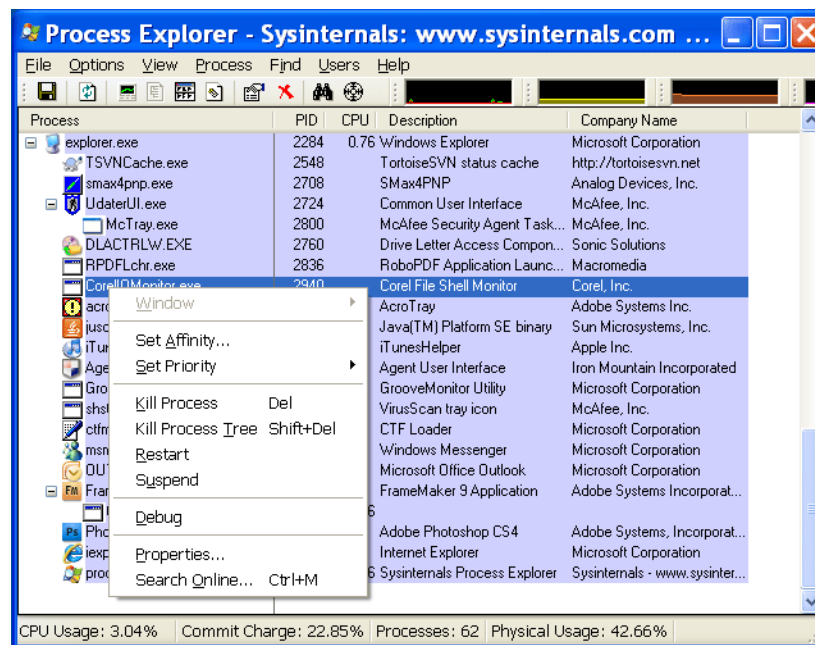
Process Explorer - Sysinternals: www.sysinternals.com ...

File Options View Process Find Users Help

| Process | PID | CPU | Description | Company Name |
|---|---|---|---|---|
| explorer.exe | 2284 | 0.76 | Windows Explorer | Microsoft Corporation |
| TSVNCache.exe | 2548 | | TortoiseSVN status cache | http://tortoisesvn.net |
| smax4pnp.exe | 2708 | | SMax4PNP | Analog Devices, Inc. |
| UdaterUI.exe | 2724 | | Common User Interface | McAfee, Inc. |
| McTray.exe | 2800 | | McAfee Security Agent Task... | McAfee, Inc. |
| DLACTRLW.EXE | 2760 | | Drive Letter Access Compon... | Sonic Solutions |
| RPDFLchr.exe | 2836 | | RoboPDF Application Launc... | Macromedia |
| CorelIOMonitor.exe | 2940 | | Corel File Shell Monitor | Corel, Inc. |
| acro | | | AcroTray | Adobe Systems Inc. |
| jusc | | | Java(TM) Platform SE binary | Sun Microsystems, Inc. |
| iTun | | | iTunesHelper | Apple Inc. |
| Age | | | Agent User Interface | Iron Mountain Incorporated |
| Gro | | | GrooveMonitor Utility | Microsoft Corporation |
| shst | | | VirusScan tray icon | McAfee, Inc. |
| ctfm | | | CTF Loader | Microsoft Corporation |
| msn | | | Windows Messenger | Microsoft Corporation |
| OUT | | | Microsoft Office Outlook | Microsoft Corporation |
| Fran | | | FrameMaker 9 Application | Adobe Systems Incorporat... |
| | | 6 | | |
| Pho | | | Adobe Photoshop CS4 | Adobe Systems, Incorporat... |
| iexp | | | Internet Explorer | Microsoft Corporation |
| proc | | 6 | Sysinternals Process Explorer | Sysinternals - www.sysinter... |

Window
Set Affinity...
Set Priority
Kill Process Del
Kill Process Tree Shift+Del
Restart
Suspend
Debug
Properties...
Search Online... Ctrl+M

CPU Usage: 3.04% Commit Charge: 22.85% Processes: 62 Physical Usage: 42.66%